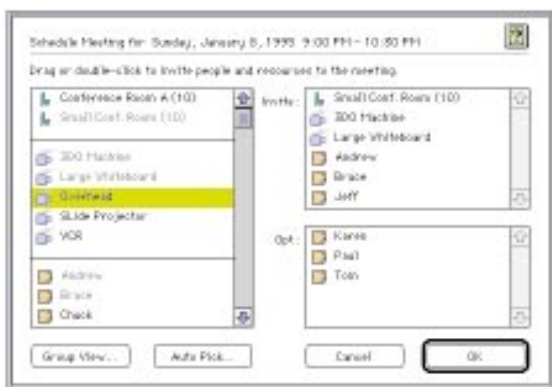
Schedule Meeting for: Sunday, January 8, 1995 9:00 PM - 10:30 PM

Drag or double-click to invite people and resources to the meeting.

Conference Room A (10)
Small Conf. Room (10)
3DO Machine
Large Whiteboard
Overhead
Slide Projector
VCR
Andrew
Bruce
Chuck

Invite:
Small Conf. Room (10)
3DO Machine
Large Whiteboard
Andrew
Bruce
Jeff

Opt:
Karen
Paul
Tom

Group View...
Auto Pick...
Cancel
OK